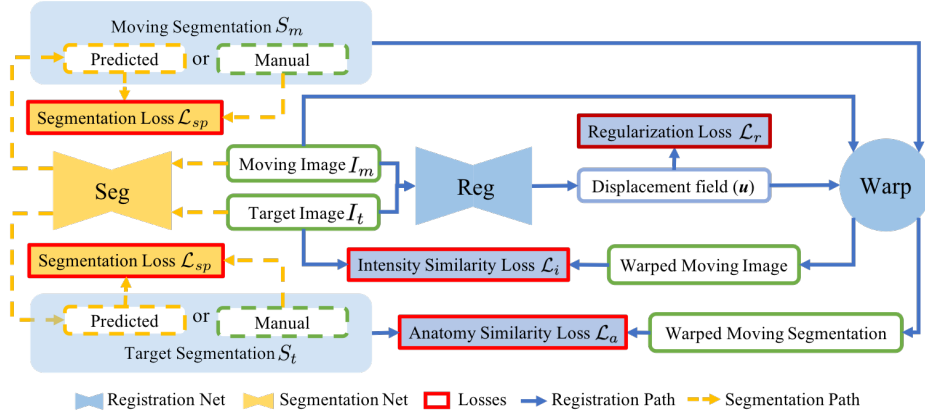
Moving Segmentation $S_m$

Predicted or Manual

Segmentation Loss $\mathcal{L}_{sp}$

Regularization Loss $\mathcal{L}_r$

Seg

Moving Image $I_m$

Reg

Displacement field ($\boldsymbol{u}$)

Warp

Target Image $I_t$

Segmentation Loss $\mathcal{L}_{sp}$

Intensity Similarity Loss $\mathcal{L}_i$

Warped Moving Image

Predicted or Manual

Anatomy Similarity Loss $\mathcal{L}_a$

Warped Moving Segmentation

Target Segmentation $S_t$

Registration Net Segmentation Net Losses Registration Path Segmentation Path